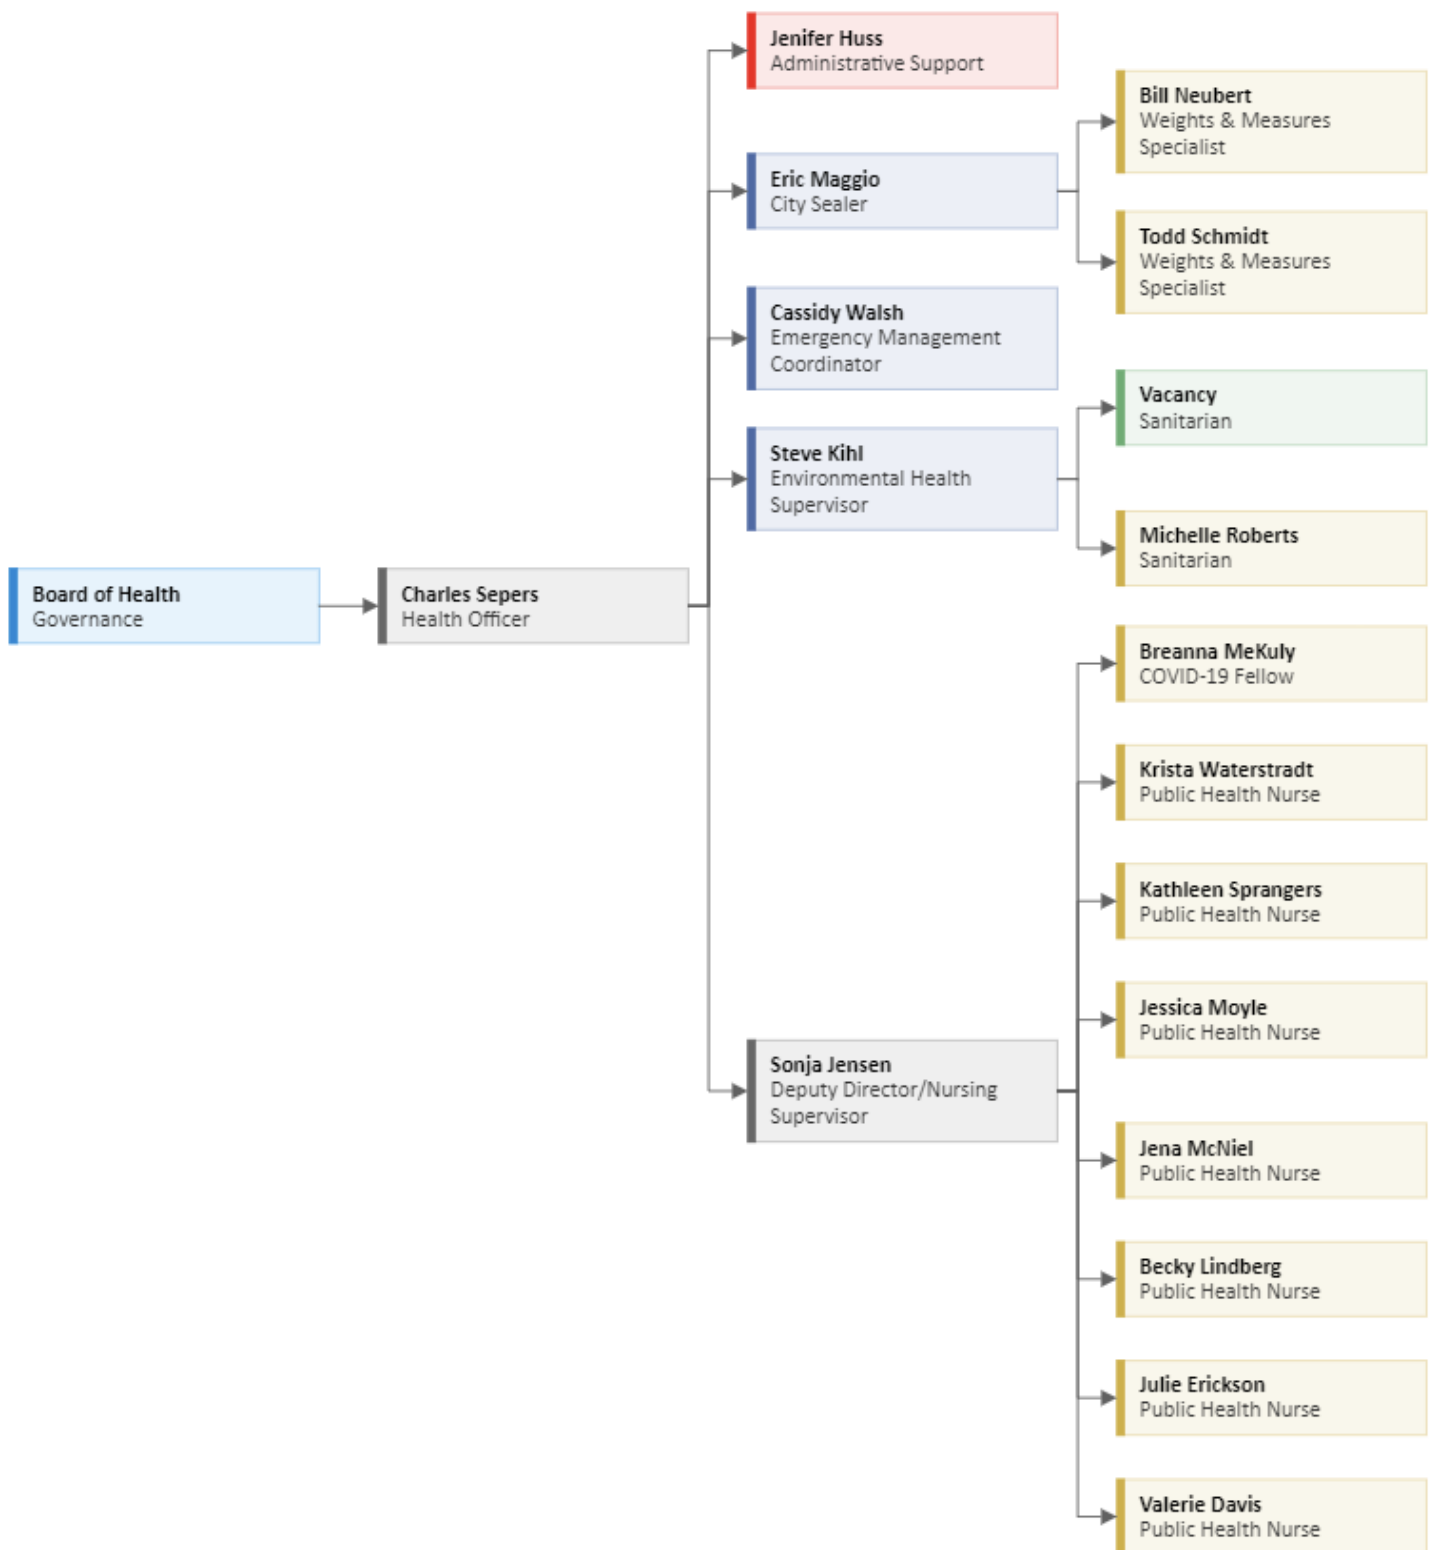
Board of Health
Governance

Charles Sepers
Health Officer

Jenifer Huss
Administrative Support

Eric Maggio
City Sealer

Bill Neubert
Weights & Measures Specialist

Todd Schmidt
Weights & Measures Specialist

Cassidy Walsh
Emergency Management Coordinator

Steve Kihl
Environmental Health Supervisor

Vacancy
Sanitarian

Michelle Roberts
Sanitarian

Sonja Jensen
Deputy Director/Nursing Supervisor

Breanna MeKuly
COVID-19 Fellow

Krista Waterstradt
Public Health Nurse

Kathleen Sprangers
Public Health Nurse

Jessica Moyle
Public Health Nurse

Jena McNiel
Public Health Nurse

Becky Lindberg
Public Health Nurse

Julie Erickson
Public Health Nurse

Valerie Davis
Public Health Nurse